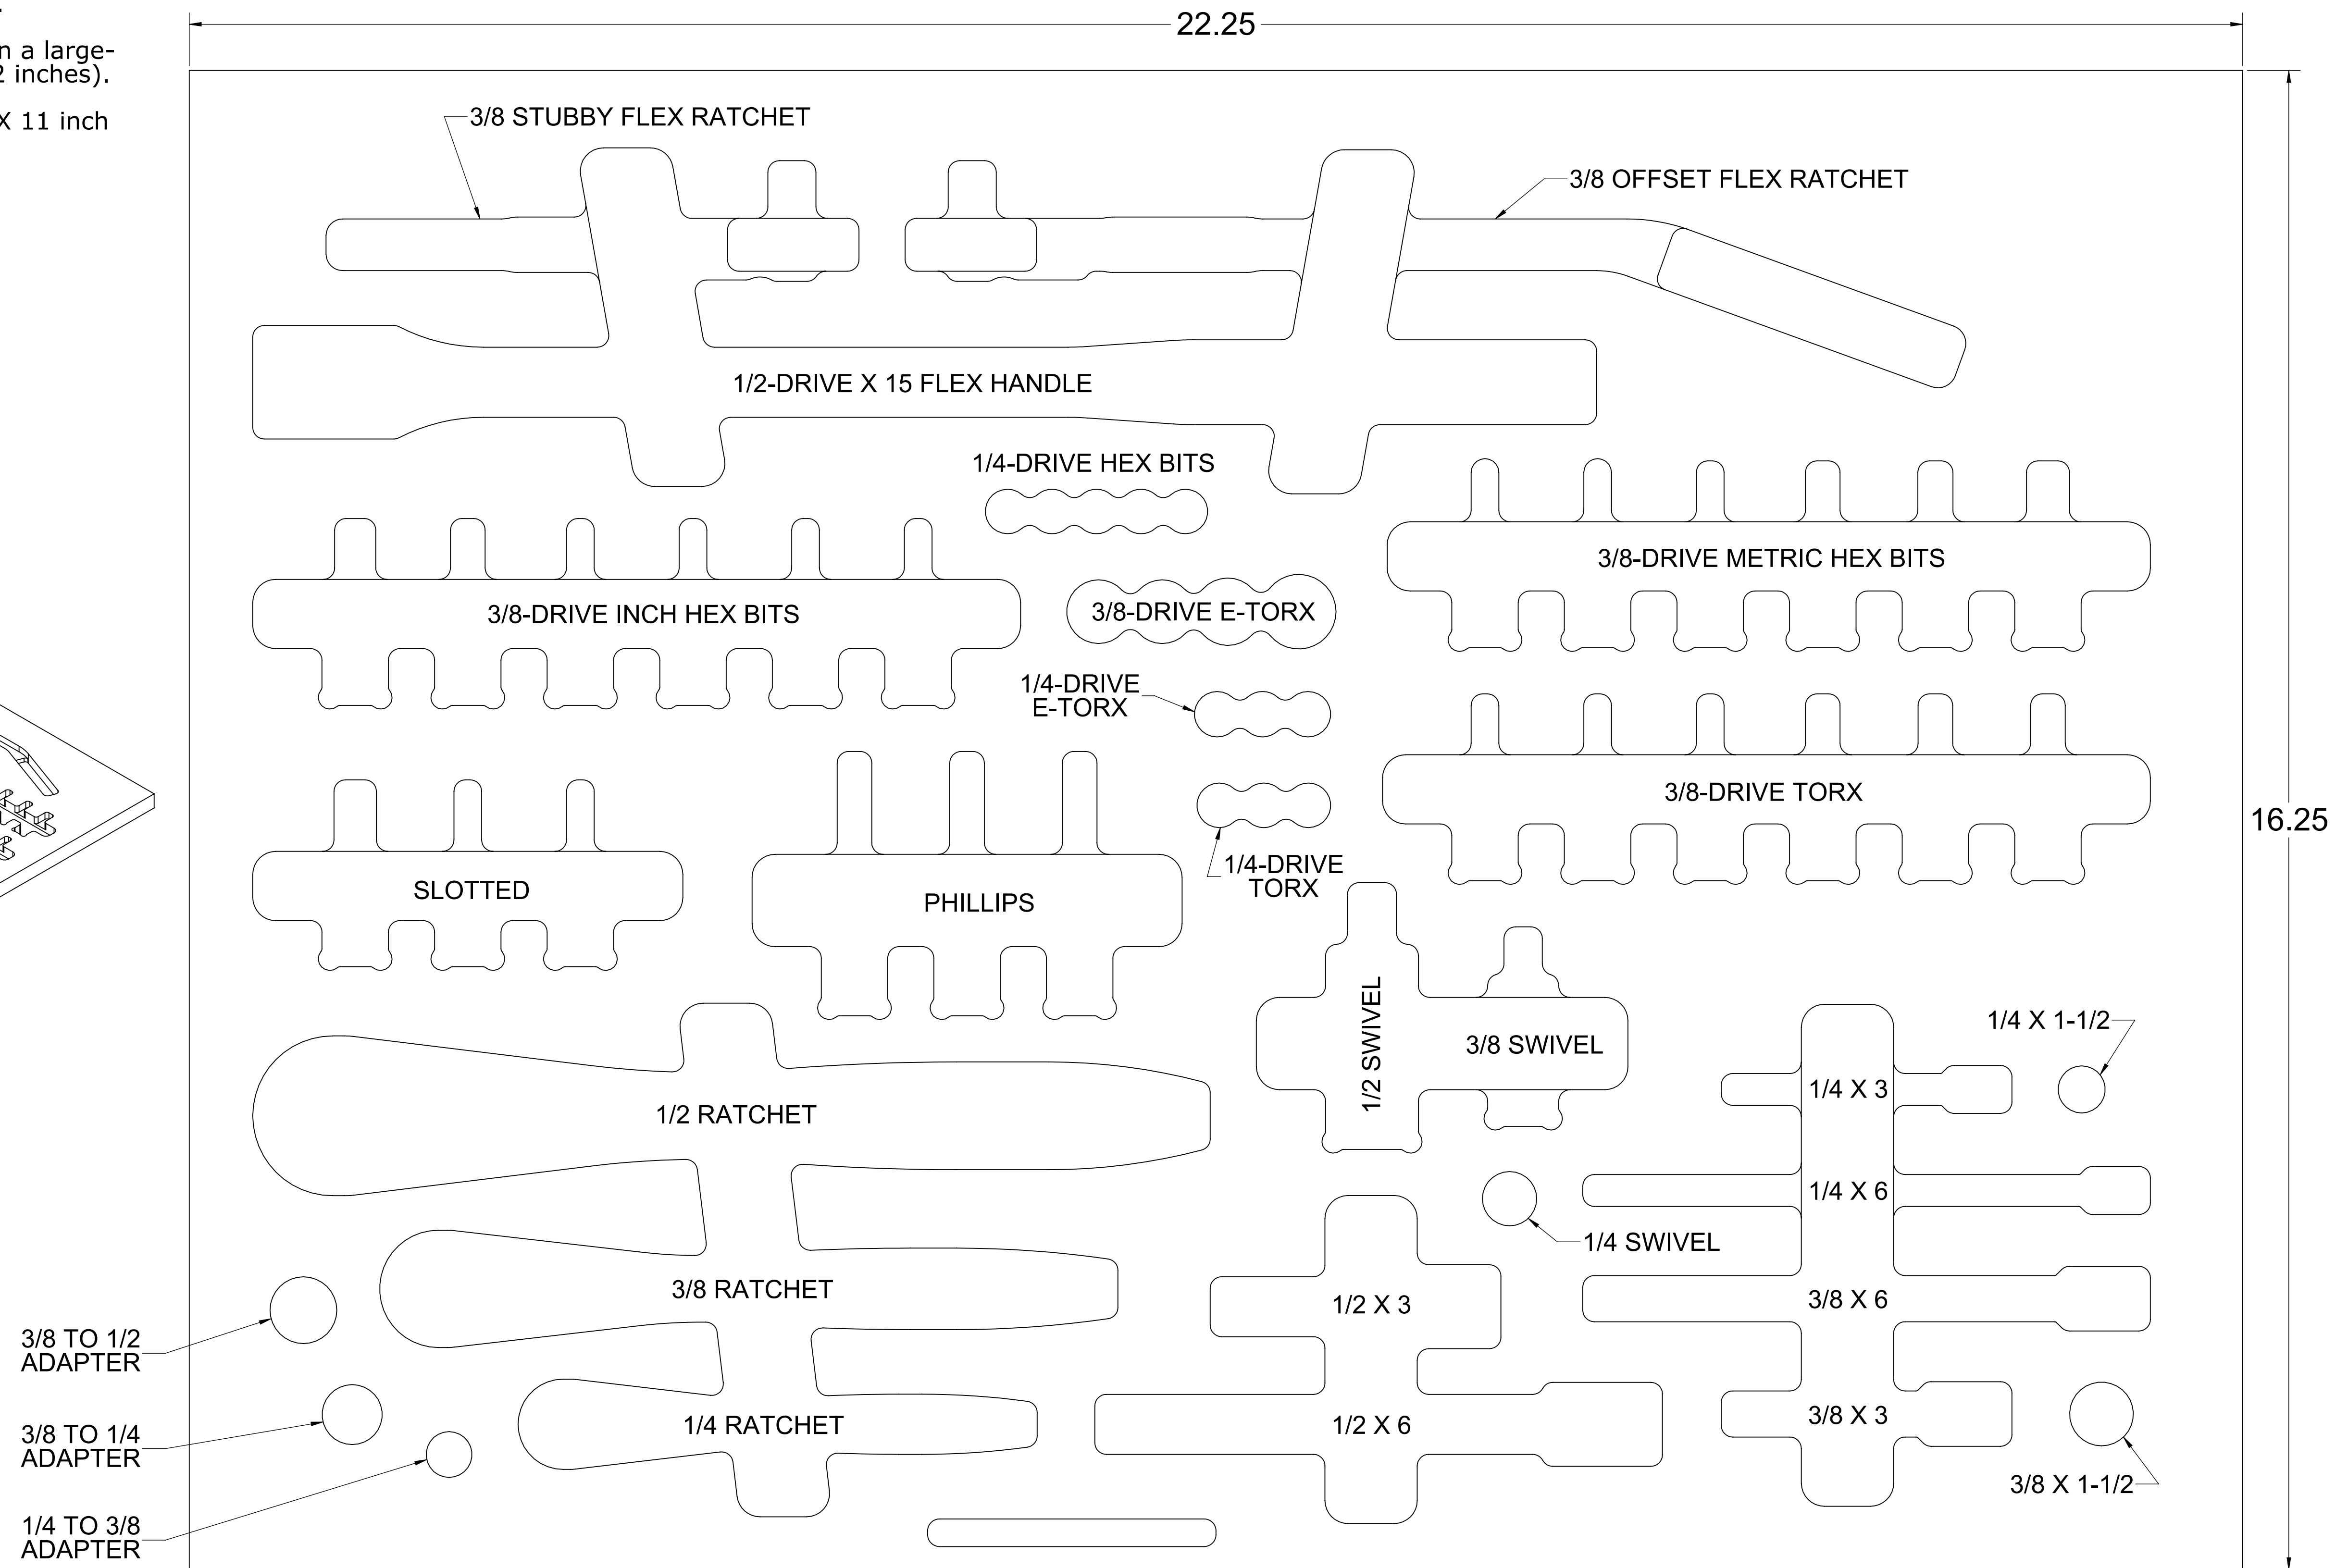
n a large-
2 inches).

X 11 inch

22.25

16.25

3/8 STUBBY FLEX RATCHET

3/8 OFFSET FLEX RATCHET

1/2-DRIVE X 15 FLEX HANDLE

1/4-DRIVE HEX BITS

3/8-DRIVE INCH HEX BITS

3/8-DRIVE E-TORX

3/8-DRIVE METRIC HEX BITS

1/4-DRIVE E-TORX

3/8-DRIVE TORX

SLOTTED

PHILLIPS

1/4-DRIVE TORX

1/2 SWIVEL

3/8 SWIVEL

1/4 X 1-1/2

1/2 RATCHET

1/4 X 3

1/4 X 6

1/4 SWIVEL

3/8 RATCHET

1/2 X 3

3/8 X 6

3/8 TO 1/2 ADAPTER

3/8 TO 1/4 ADAPTER

1/4 RATCHET

1/2 X 6

3/8 X 3

3/8 X 1-1/2

1/4 TO 3/8 ADAPTER